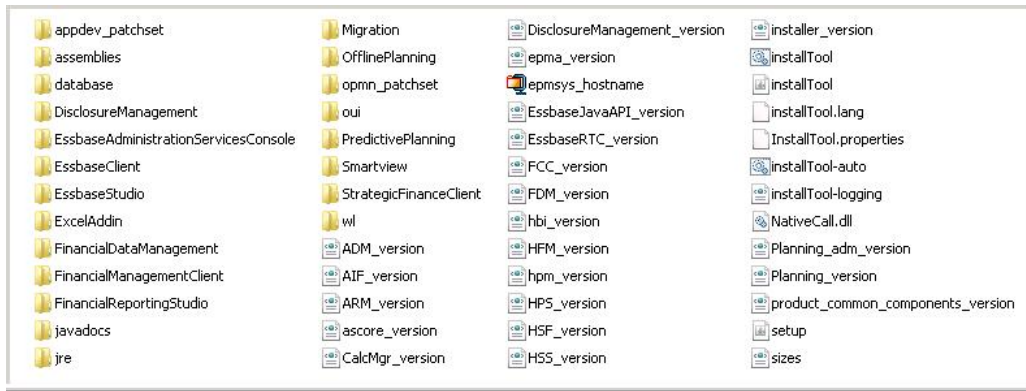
appdev_patchset
assemblies
database
DisclosureManagement
EssbaseAdministrationServicesConsole
EssbaseClient
EssbaseStudio
ExcelAddin
FinancialDataManagement
FinancialManagementClient
FinancialReportingStudio
javadocs
jre

Migration
OfflinePlanning
opmn_patchset
oui
PredictivePlanning
Smartview
StrategicFinanceClient
wl
ADM_version
AIF_version
ARM_version
ascore_version
CalcMgr_version

DisclosureManagement_version
epma_version
epmsys_hostname
EssbaseJavaAPI_version
EssbaseRTC_version
FCC_version
FDM_version
hbi_version
HFM_version
hpm_version
HPS_version
HSF_version
HSS_version

installer_version
installTool
installTool
installTool.lang
InstallTool.properties
installTool-auto
installTool-logging
NativeCall.dll
Planning_adm_version
Planning_version
product_common_components_version
setup
sizes